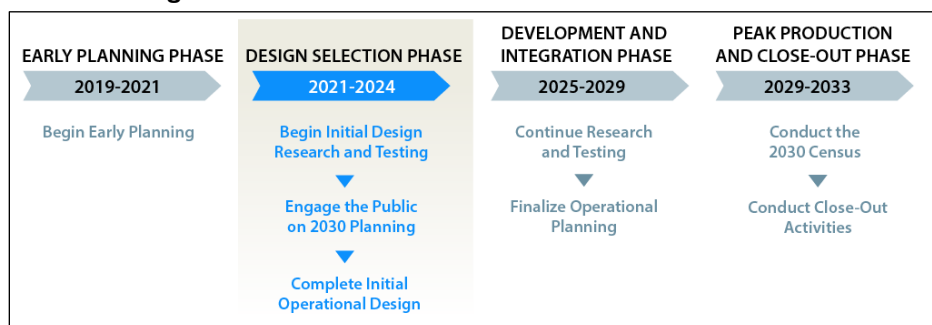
EARLY PLANNING PHASE
2019-2021
Begin Early Planning

DESIGN SELECTION PHASE
2021-2024
Begin Initial Design Research and Testing
Engage the Public on 2030 Planning
Complete Initial Operational Design

DEVELOPMENT AND INTEGRATION PHASE
2025-2029
Continue Research and Testing
Finalize Operational Planning

PEAK PRODUCTION AND CLOSE-OUT PHASE
2029-2033
Conduct the 2030 Census
Conduct Close-Out Activities